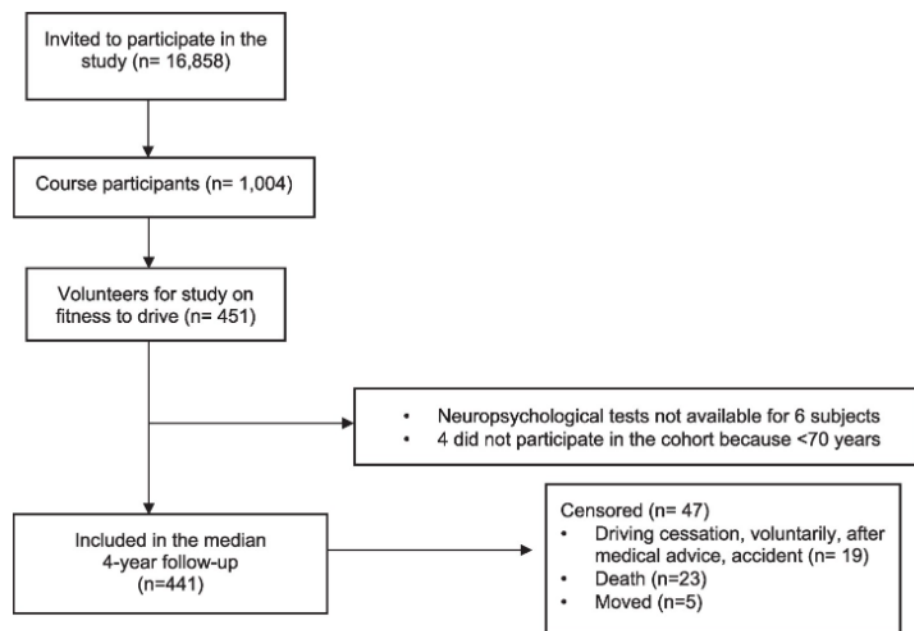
Invited to participate in the study (n= 16,858)

Course participants (n= 1,004)

Volunteers for study on fitness to drive (n= 451)

• Neuropsychological tests not available for 6 subjects
• 4 did not participate in the cohort because <70 years

Included in the median 4-year follow-up (n=441)

Censored (n= 47)
• Driving cessation, voluntarily, after medical advice, accident (n= 19)
• Death (n=23)
• Moved (n=5)